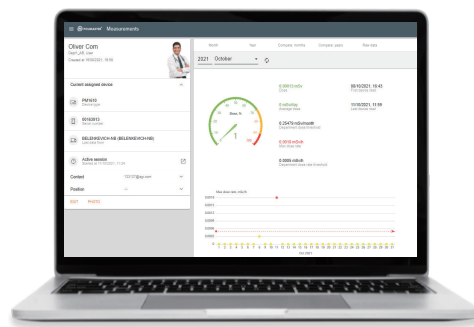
Measurements

Oliver Com

Current assigned device

Active session

Contact

Position

EDIT PHOTO

Month Year Compare months Compare years Raw data

2021 October

0.00013 mSv

08/10/2021 15:43

0 mSv/day

11/10/2021 15:59

0.25478 mSv/month

0.0010 mSv/h

0.0005 mSv/h

Oct 2021